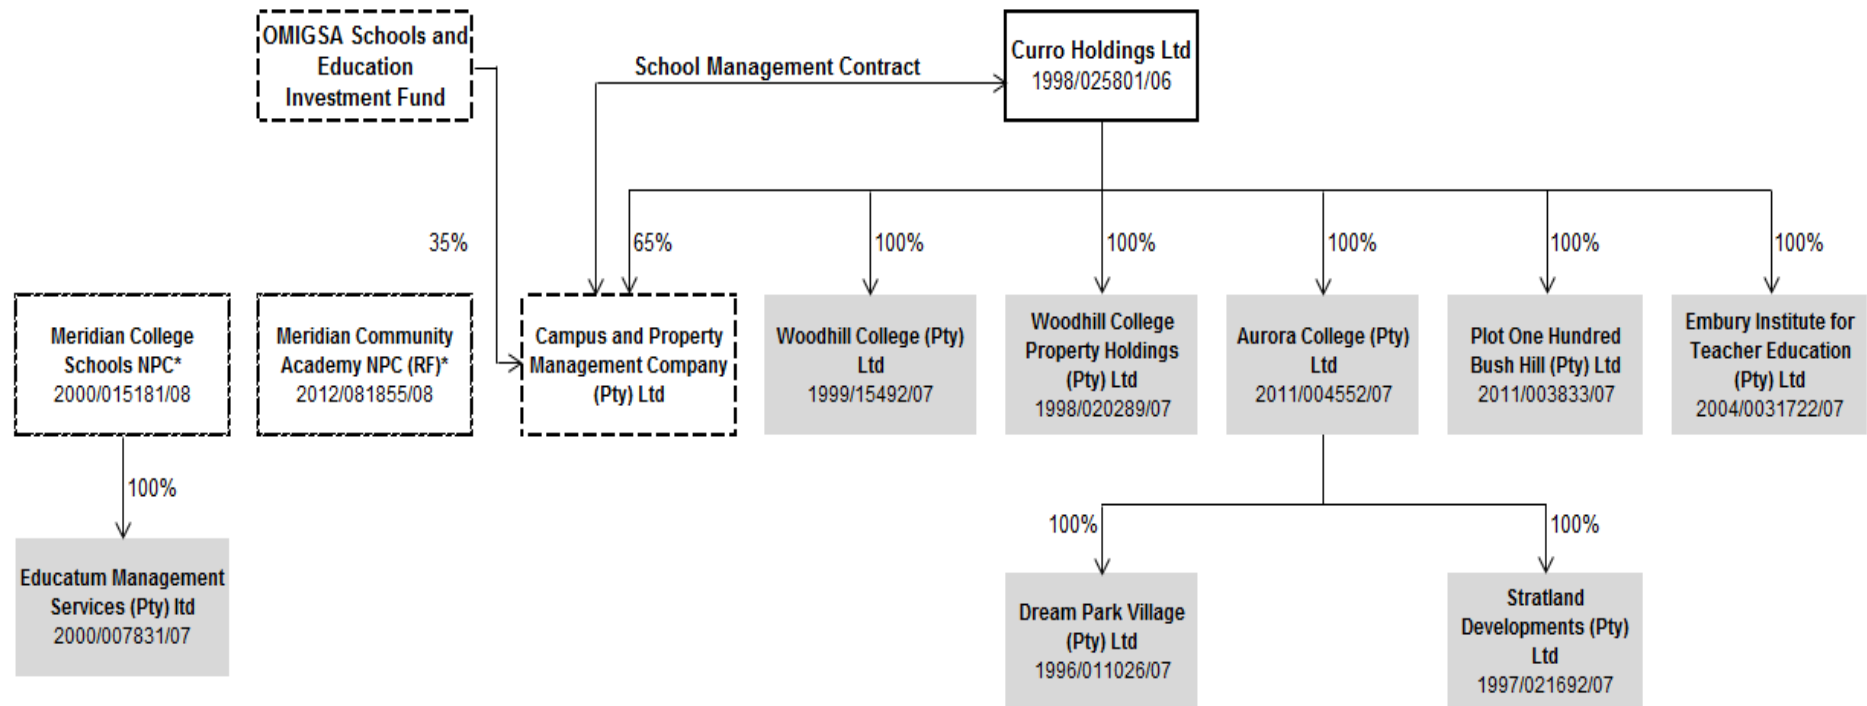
OMIGSA Schools and Education Investment Fund

School Management Contract

Curro Holdings Ltd
1998/025801/06

35%

65%

100%

100%

100%

100%

100%

Meridian College Schools NPC*
2000/015181/08

Meridian Community Academy NPC (RF)*
2012/081855/08

Campus and Property Management Company (Pty) Ltd

Woodhill College (Pty) Ltd
1999/15492/07

Woodhill College Property Holdings (Pty) Ltd
1998/020289/07

Aurora College (Pty) Ltd
2011/004552/07

Plot One Hundred Bush Hill (Pty) Ltd
2011/003833/07

Embury Institute for Teacher Education (Pty) Ltd
2004/0031722/07

100%

Educatum Management Services (Pty) ltd
2000/007831/07

100%

100%

Dream Park Village (Pty) Ltd
1996/011026/07

Stratland Developments (Pty) Ltd
1997/021692/07